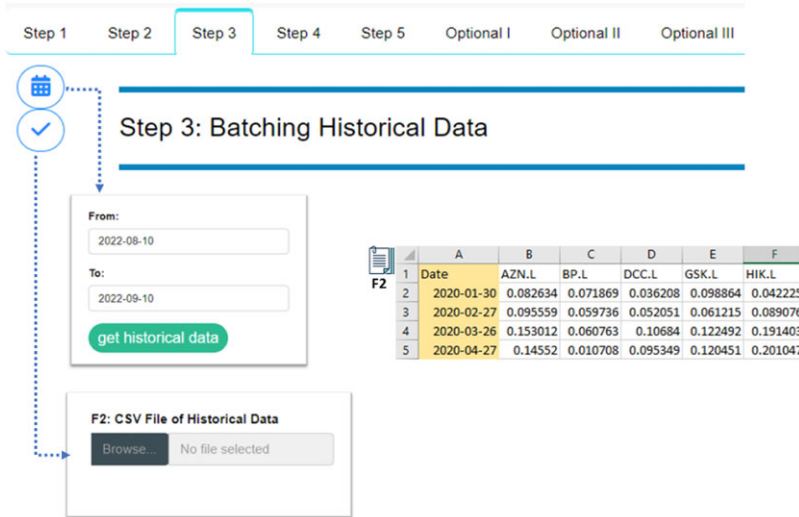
Step 1 Step 2 Step 3 Step 4 Step 5 Optional I Optional II Optional III

Step 3: Batching Historical Data

From:
2022-08-10
To:
2022-09-10
get historical data

F2

| | A | B | C | D | E | F |
|---|---|---|---|---|---|---|
| 1 | Date | AZN.L | BP.L | DCC.L | GSK.L | HIK.L |
| 2 | 2020-01-30 | 0.082634 | 0.071869 | 0.036208 | 0.098864 | 0.04222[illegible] |
| 3 | 2020-02-27 | 0.095559 | 0.059736 | 0.052051 | 0.061215 | 0.08907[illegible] |
| 4 | 2020-03-26 | 0.153012 | 0.060763 | 0.10684 | 0.122492 | 0.19140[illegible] |
| 5 | 2020-04-27 | 0.14552 | 0.010708 | 0.095349 | 0.120451 | 0.20104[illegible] |

F2: CSV File of Historical Data
Browse... No file selected